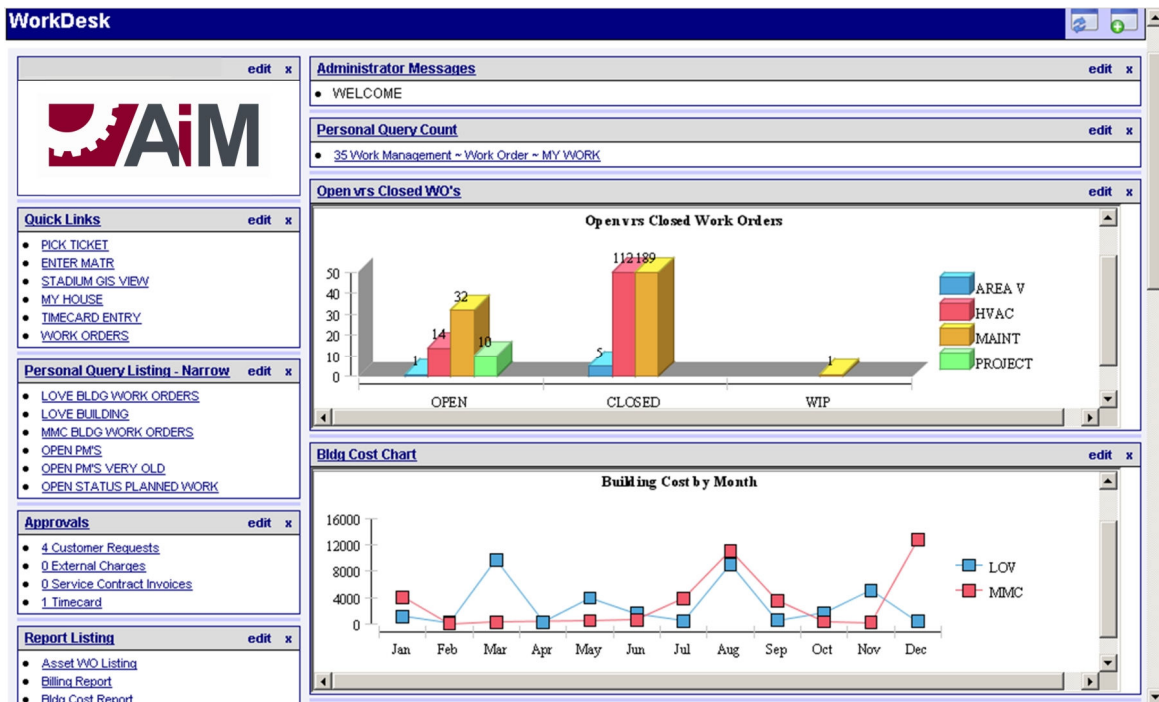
WorkDesk

edit x

AiM

Quick Links edit x
- PICK TICKET
- ENTER MATR
- STADIUM GIS VIEW
- MY HOUSE
- TIMECARD ENTRY
- WORK ORDERS

Personal Query Listing - Narrow edit x
- LOVE BLDG WORK ORDERS
- LOVE BUILDING
- MMC BLDG WORK ORDERS
- OPEN PM'S
- OPEN PM'S VERY OLD
- OPEN STATUS PLANNED WORK

Approvals edit x
- 4 Customer Requests
- 0 External Charges
- 0 Service Contract Invoices
- 1 Timecard

Report Listing edit x
- Asset WO Listing
- Billing Report
- Bldg Cost Report

Administrator Messages edit x
- WELCOME

Personal Query Count edit x
- 35 Work Management ~ Work Order ~ MY WORK

Open vrs Closed WO's edit x

Open vrs Closed Work Orders

50
40
30
20
10
0

1 14 32 10 5 112 189 1

OPEN CLOSED WIP

AREA V
HVAC
MAINT
PROJECT

Bldg Cost Chart edit x

Building Cost by Month

16000
12000
8000
4000
0

Jan Feb Mar Apr May Jun Jul Aug Sep Oct Nov Dec

LOV
MMC